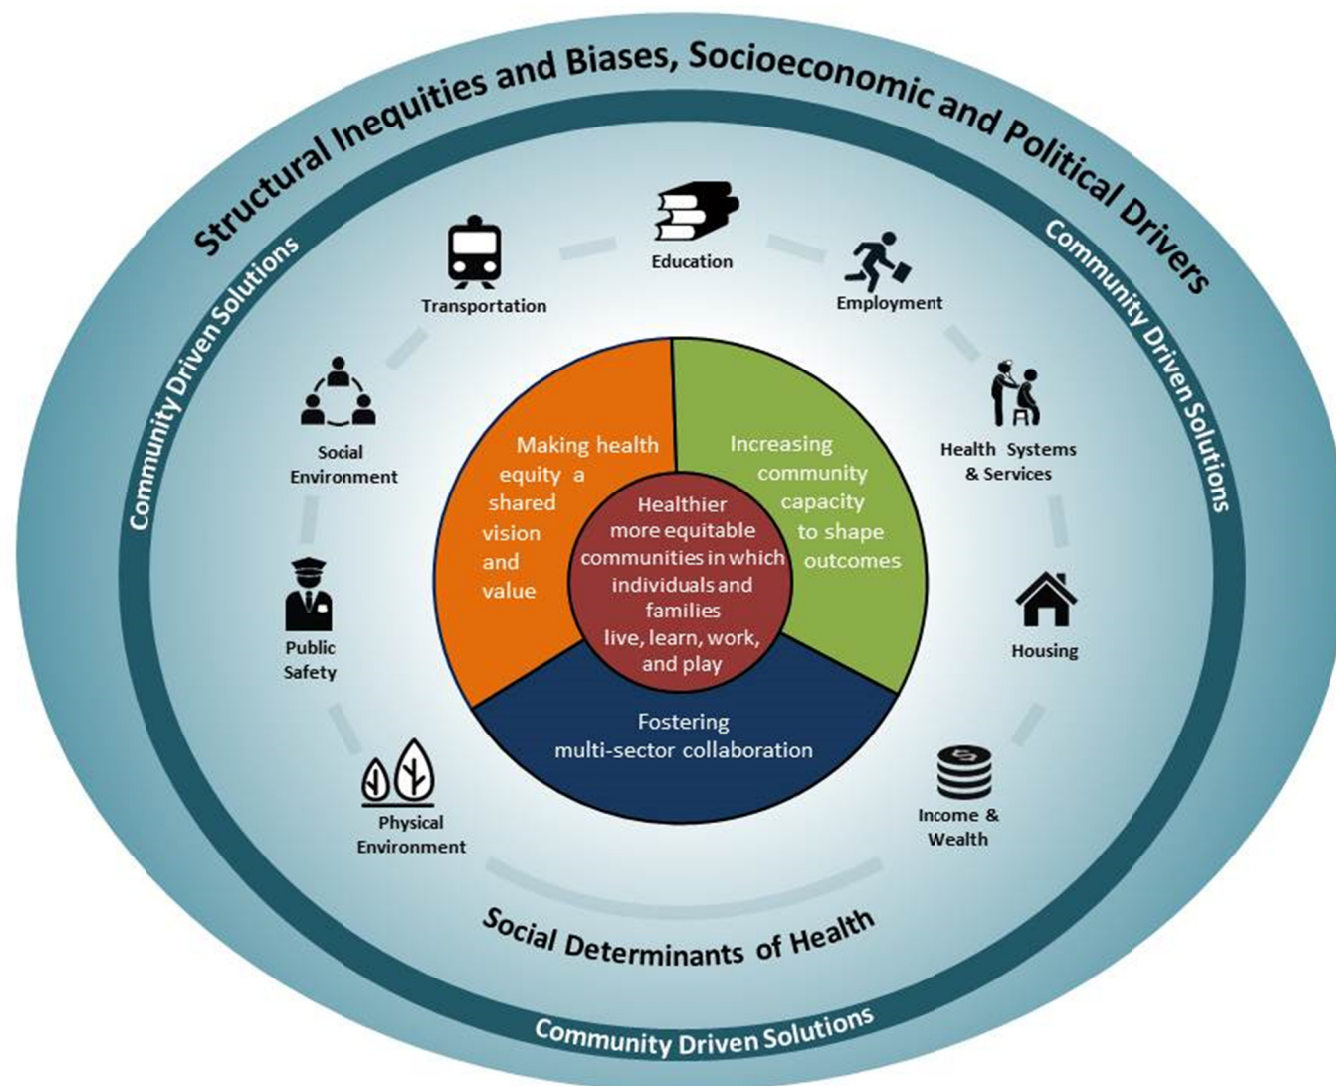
Structural Inequities and Biases, Socioeconomic and Political Drivers

Community Driven Solutions

Community Driven Solutions

Education

Transportation

Employment

Social Environment

Health Systems & Services

Public Safety

Housing

Physical Environment

Income & Wealth

Making health equity a shared vision and value

Increasing community capacity to shape outcomes

Healthier more equitable communities in which individuals and families live, learn, work, and play

Fostering multi-sector collaboration

Social Determinants of Health

Community Driven Solutions